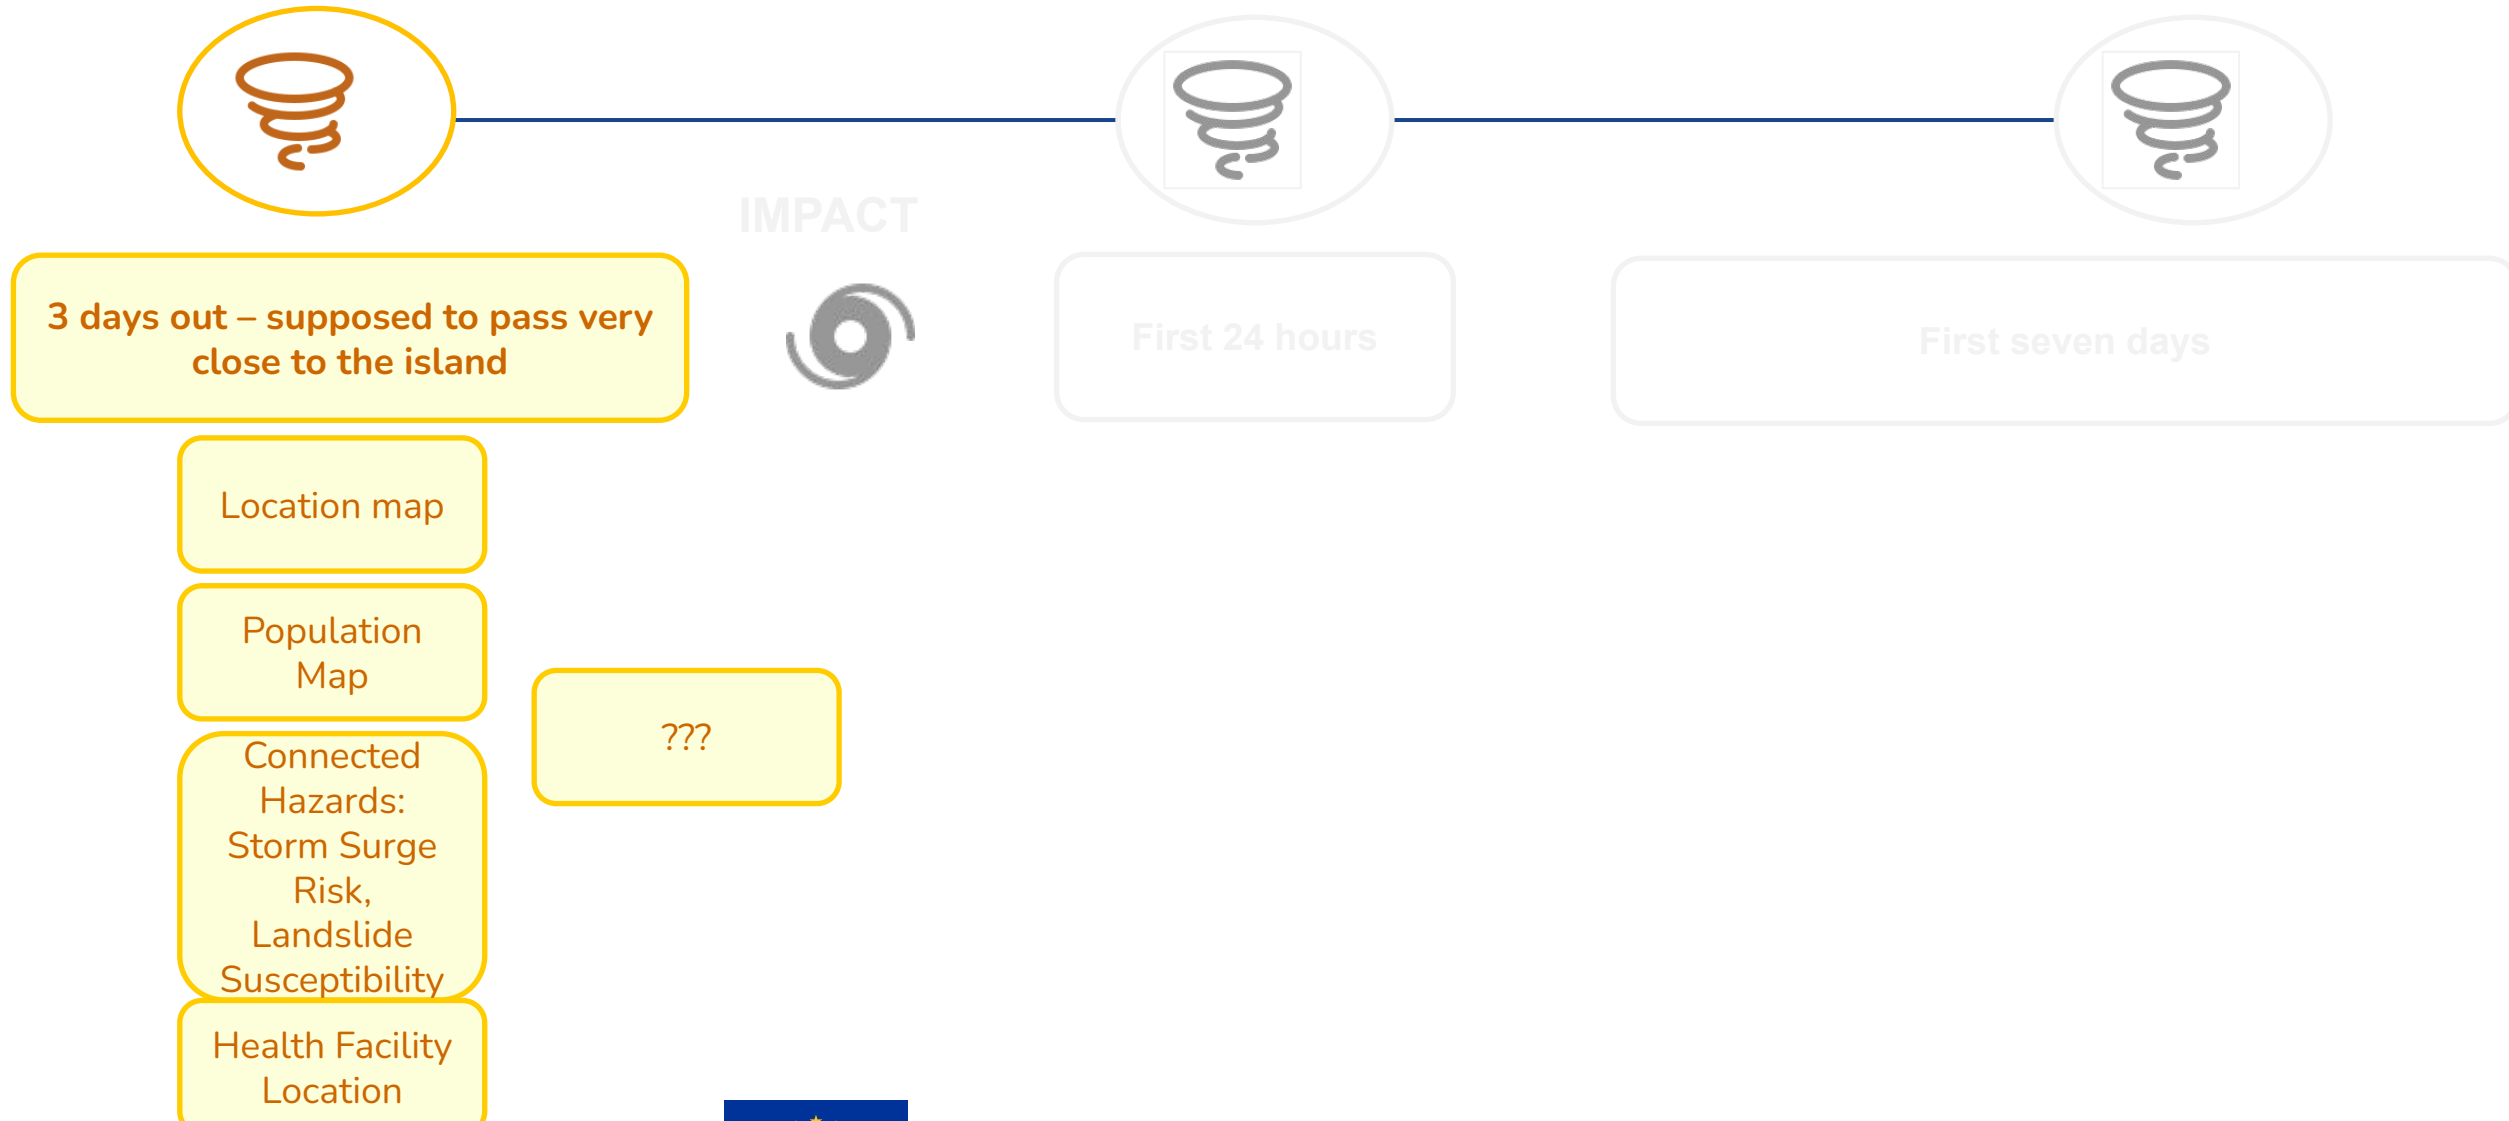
IMPACT

3 days out – supposed to pass very close to the island

First 24 hours

First seven days

Location map

Population Map

???

Connected Hazards: Storm Surge Risk, Landslide Susceptibility

Health Facility Location